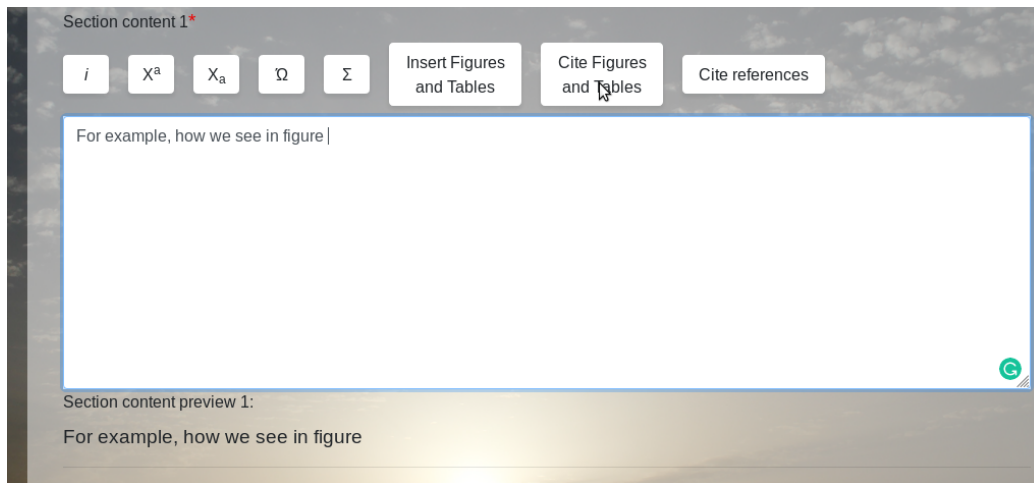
Section content 1*

*i* $X^a$ $X_a$ Ώ Σ Insert Figures and Tables Cite Figures and Tables Cite references

For example, how we see in figure

Section content preview 1:

For example, how we see in figure